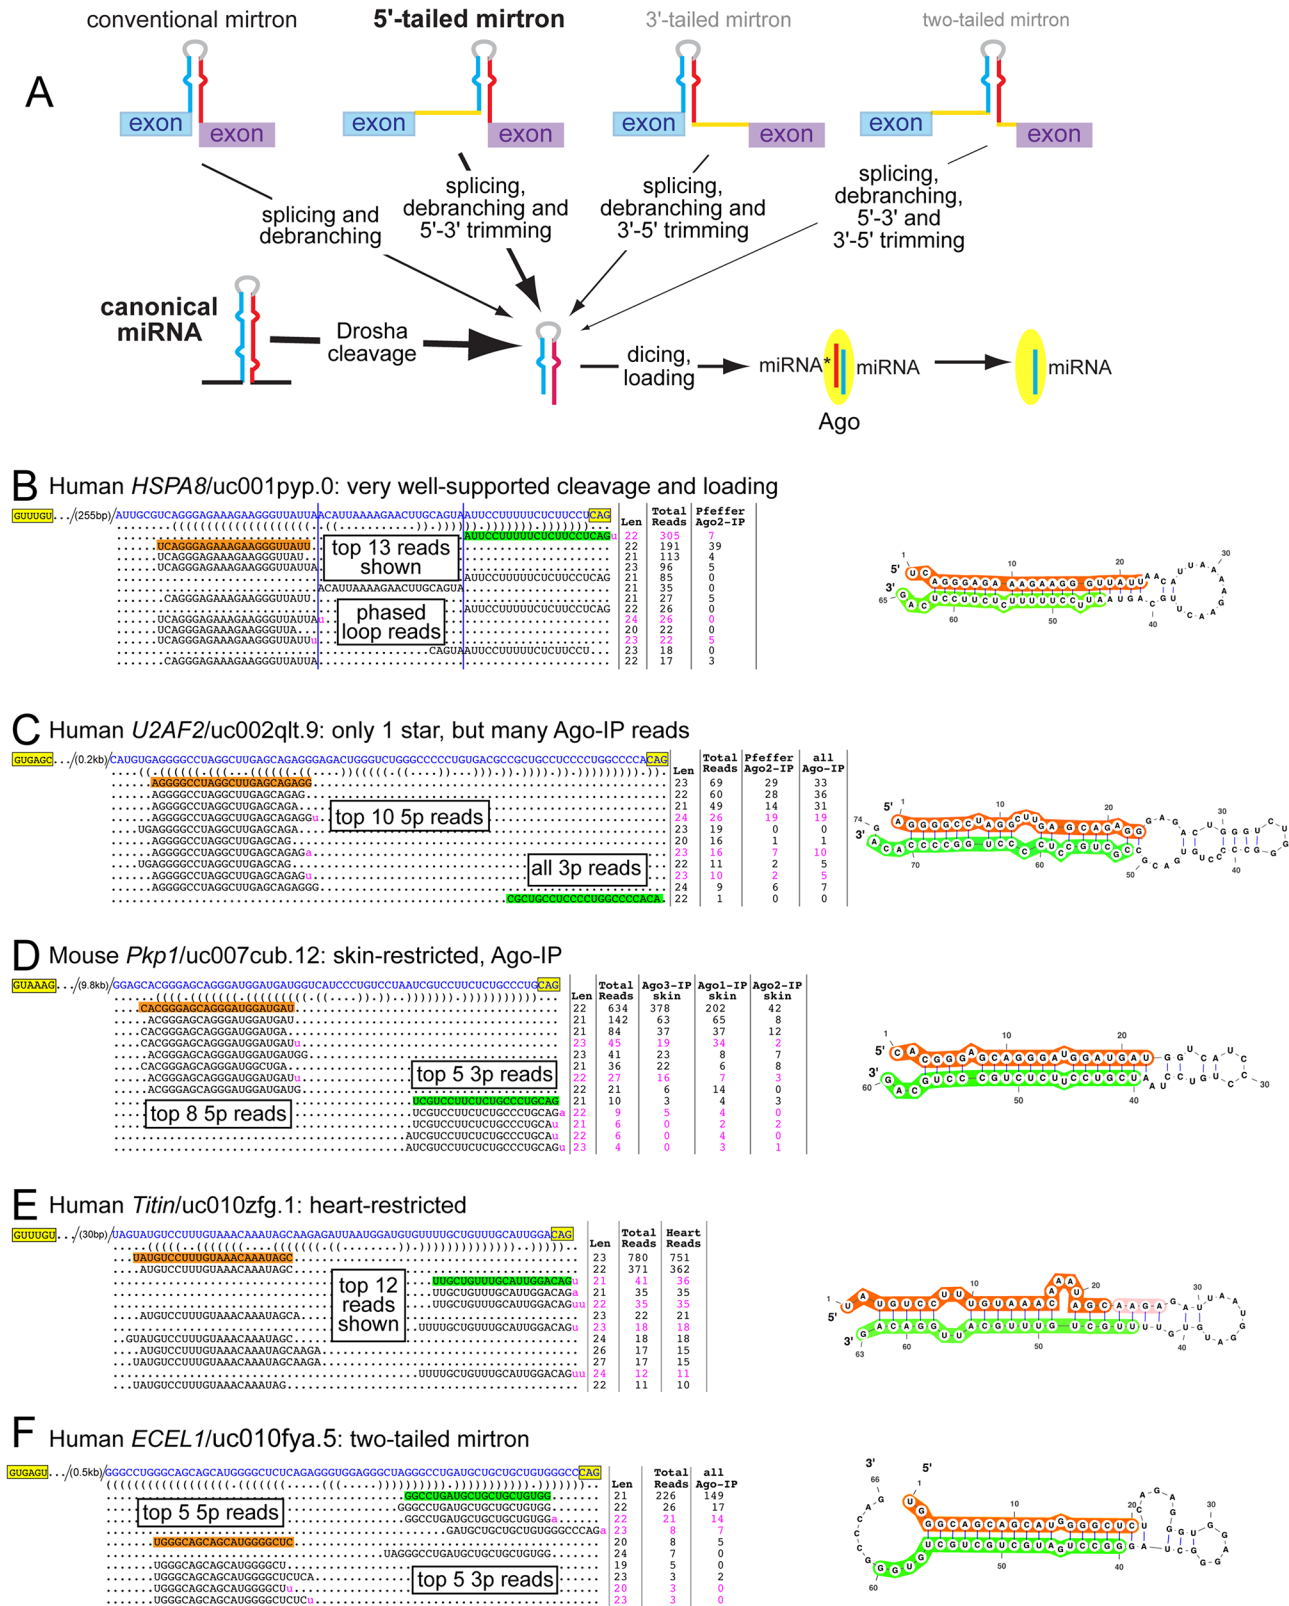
A

conventional mirtron

5'-tailed mirtron

3'-tailed mirtron

two-tailed mirtron

exon exon

exon exon

exon exon

exon exon

splicing and debranching

splicing, debranching and 5'-3' trimming

splicing, debranching and 3'-5' trimming

splicing, debranching, 5'-3' and 3'-5' trimming

canonical miRNA

Drosha cleavage

dicing, loading

miRNA* miRNA

Ago

miRNA

B Human HSPA8/uc001pyp.0: very well-supported cleavage and loading

GUUUGU.../(255bp)/AUUGCGUCAGGGAGAAAGAAGGGUUAUUAACAUUAAAAGAACUUGCAGUAAUUCCUUUUUCUCUUCCUCAG

top 13 reads shown

phased loop reads

| Len | Total Reads | Pfeffer Ago2-IP |
|---|---|---|
| 22 | 305 | 7 |
| 22 | 191 | 39 |
| 21 | 113 | 4 |
| 23 | 96 | 5 |
| 21 | 85 | 0 |
| 21 | 35 | 0 |
| 21 | 27 | 5 |
| 22 | 26 | 0 |
| 24 | 26 | 0 |
| 20 | 22 | 0 |
| 23 | 22 | 5 |
| 23 | 18 | 0 |
| 22 | 17 | 3 |

C Human U2AF2/uc002qlt.9: only 1 star, but many Ago-IP reads

GUGAGC.../(0.2kb)/CAUGUGAGGGGCCUAGGCUUGAGCAGAGGGAGACUGGGUCUGGGCCCCCUGUGACGCCGCUGCCUCCCCUGGCCCCACAG

top 10 5p reads

all 3p reads

| Len | Total Reads | Pfeffer Ago2-IP | all Ago-IP |
|---|---|---|---|
| 23 | 69 | 29 | 33 |
| 22 | 60 | 28 | 36 |
| 21 | 49 | 14 | 31 |
| 24 | 26 | 19 | 19 |
| 23 | 19 | 0 | 0 |
| 20 | 16 | 1 | 1 |
| 23 | 16 | 7 | 10 |
| 22 | 11 | 2 | 5 |
| 23 | 10 | 2 | 5 |
| 24 | 9 | 6 | 7 |
| 22 | 1 | 0 | 0 |

D Mouse Pkp1/uc007cub.12: skin-restricted, Ago-IP

GUAAAG.../(9.8kb)/GGAGCACGGGAGCAGGGAUGGAUGAUGGUCAUCCCUGUCCUAAUCGUCCUUCUCUGCCCUGCAG

top 5 3p reads

top 8 5p reads

| Len | Total Reads | Ago3-IP skin | Ago1-IP skin | Ago2-IP skin |
|---|---|---|---|---|
| 22 | 634 | 378 | 202 | 42 |
| 21 | 142 | 63 | 65 | 8 |
| 21 | 84 | 37 | 37 | 12 |
| 23 | 45 | 19 | 34 | 2 |
| 23 | 41 | 23 | 8 | 7 |
| 21 | 36 | 22 | 6 | 8 |
| 22 | 27 | 16 | 7 | 3 |
| 22 | 21 | 6 | 14 | 0 |
| 21 | 10 | 3 | 4 | 3 |
| 22 | 9 | 5 | 4 | 0 |
| 21 | 6 | 0 | 2 | 2 |
| 22 | 6 | 0 | 4 | 0 |
| 23 | 4 | 0 | 3 | 1 |

E Human Titin/uc010zfg.1: heart-restricted

GUUUGU.../(30bp)/UAGUAUGUCCUUUGUAAACAAAUAGCAAGAGAUUAAUGGAUGUGUUUUGCUGUUUGCAUUGGACAG

top 12 reads shown

| Len | Total Reads | Heart Reads |
|---|---|---|
| 23 | 780 | 751 |
| 22 | 371 | 362 |
| 21 | 41 | 36 |
| 21 | 35 | 35 |
| 22 | 35 | 35 |
| 23 | 22 | 21 |
| 23 | 18 | 18 |
| 24 | 18 | 18 |
| 26 | 17 | 15 |
| 27 | 17 | 15 |
| 24 | 12 | 11 |
| 22 | 11 | 10 |

F Human ECEL1/uc010fya.5: two-tailed mirtron

GUGAGU.../(0.5kb)/GGCCCUGGGCAGCAGCAUGGGGCUCUCAGAGGGUGGAGGGCUAGGGCCUGAUGCUGCUGCUGUGGGCCCAG

top 5 5p reads

top 5 3p reads

| Len | Total Reads | all Ago-IP |
|---|---|---|
| 21 | 226 | 149 |
| 22 | 26 | 17 |
| 22 | 21 | 14 |
| 23 | 8 | 7 |
| 20 | 8 | 5 |
| 24 | 7 | 0 |
| 19 | 5 | 0 |
| 23 | 3 | 2 |
| 20 | 3 | 0 |
| 23 | 3 | 0 |